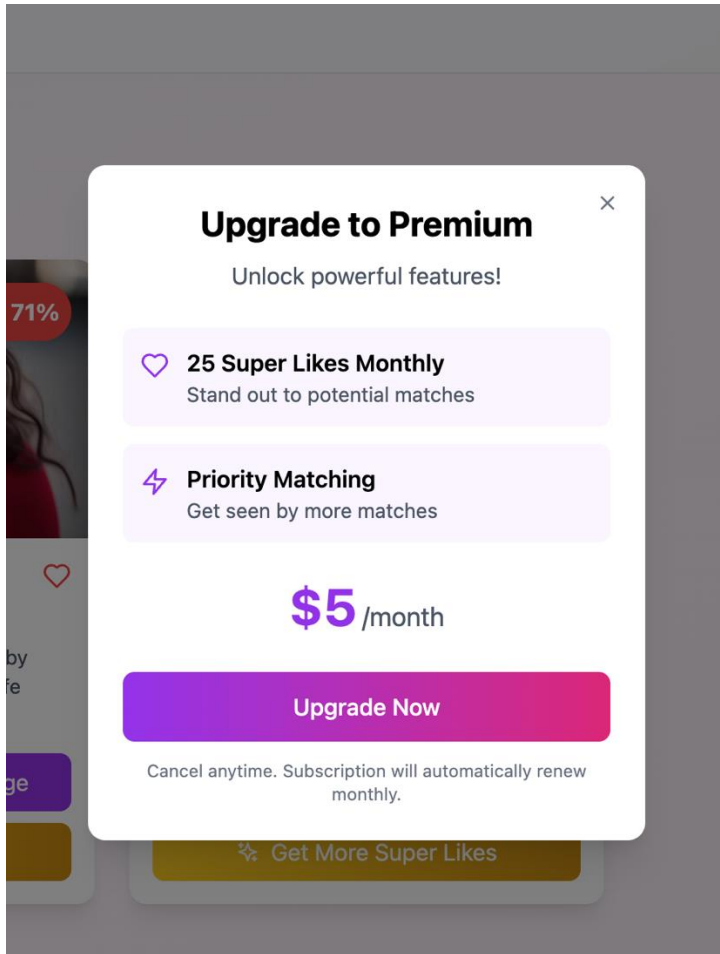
71%

by
fe

ge

Upgrade to Premium

Unlock powerful features!

25 Super Likes Monthly
Stand out to potential matches

Priority Matching
Get seen by more matches

$5 /month

Upgrade Now

Cancel anytime. Subscription will automatically renew monthly.

Get More Super Likes